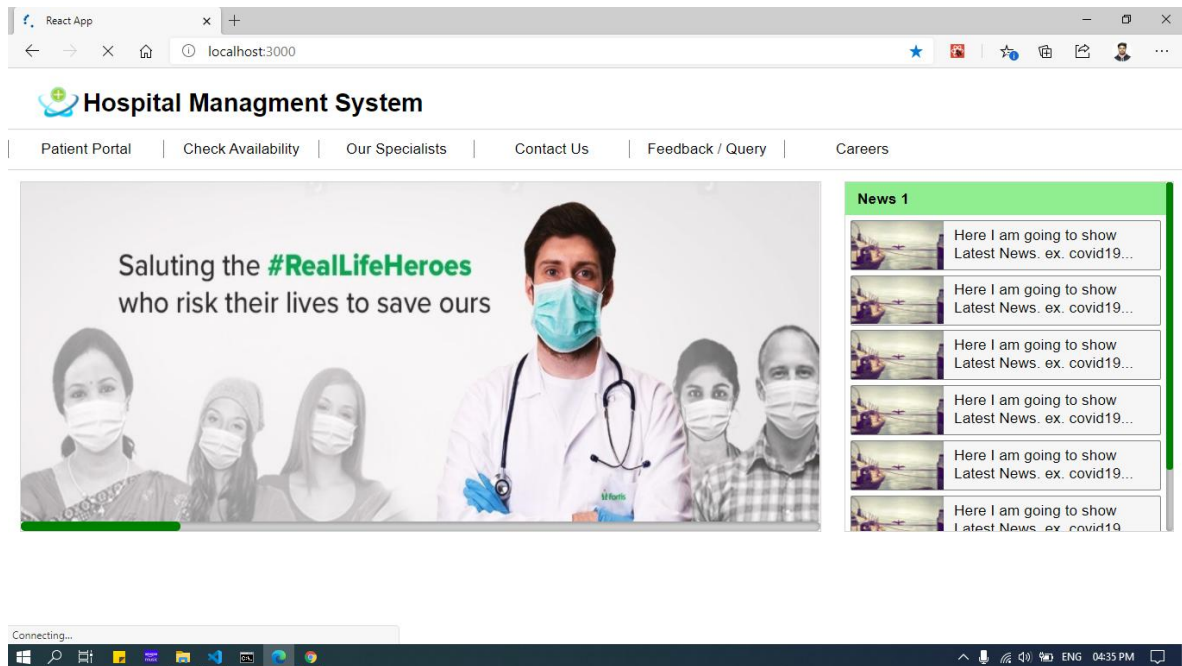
React App

localhost:3000

Hospital Managment System

Patient Portal | Check Availability | Our Specialists | Contact Us | Feedback / Query | Careers

Saluting the #RealLifeHeroes who risk their lives to save ours

News 1

Here I am going to show Latest News. ex. covid19...

Here I am going to show Latest News. ex. covid19...

Here I am going to show Latest News. ex. covid19...

Here I am going to show Latest News. ex. covid19...

Here I am going to show Latest News. ex. covid19...

Here I am going to show Latest News. ex. covid19

Connecting...

ENG 04:35 PM